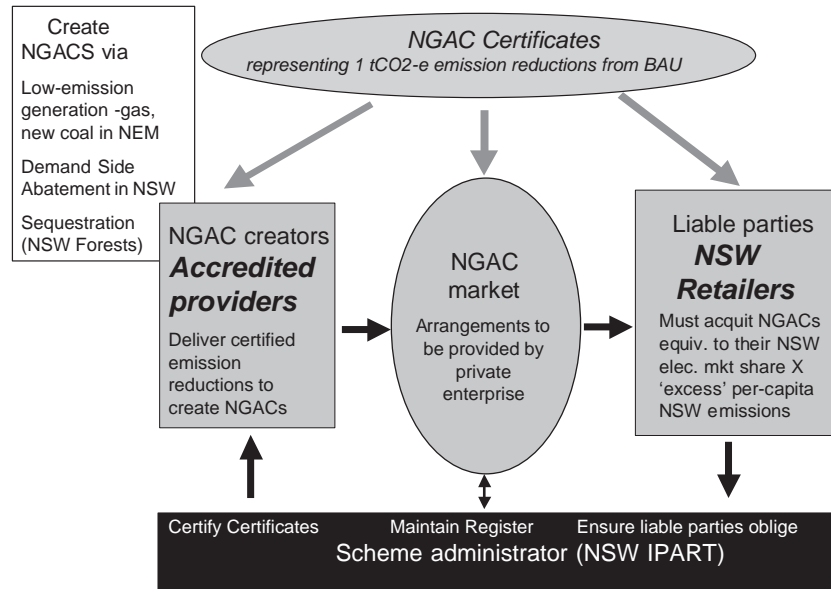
Create NGACS via

Low-emission generation -gas, new coal in NEM

Demand Side Abatement in NSW

Sequestration (NSW Forests)

*NGAC Certificates*
*representing 1 tCO2-e emission reductions from BAU*

NGAC creators
***Accredited providers***
Deliver certified emission reductions to create NGACs

NGAC market
Arrangements to be provided by private enterprise

Liable parties
***NSW Retailers***
Must acquit NGACs equiv. to their NSW elec. mkt share X 'excess' per-capita NSW emissions

Certify Certificates    Maintain Register    Ensure liable parties oblige
Scheme administrator (NSW IPART)